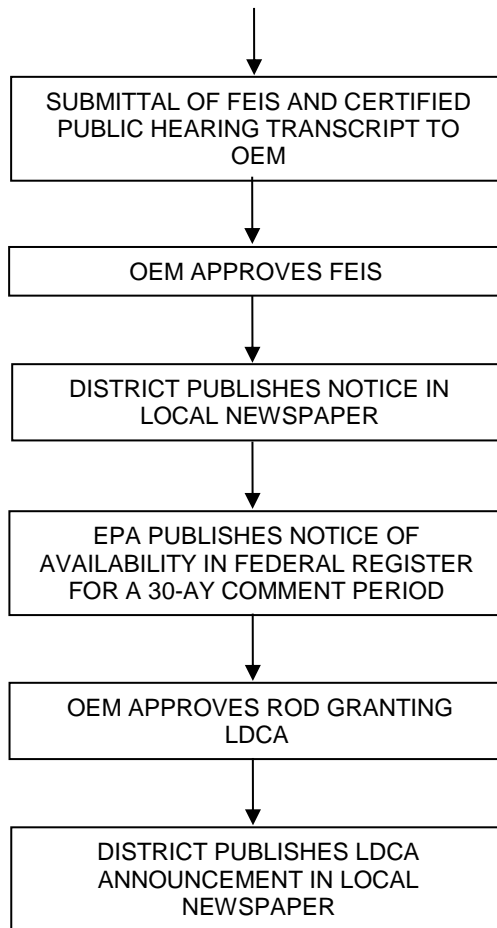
SUBMITTAL OF FEIS AND CERTIFIED PUBLIC HEARING TRANSCRIPT TO OEM

OEM APPROVES FEIS

DISTRICT PUBLISHES NOTICE IN LOCAL NEWSPAPER

EPA PUBLISHES NOTICE OF AVAILABILITY IN FEDERAL REGISTER FOR A 30-AY COMMENT PERIOD

OEM APPROVES ROD GRANTING LDCA

DISTRICT PUBLISHES LDCA ANNOUNCEMENT IN LOCAL NEWSPAPER